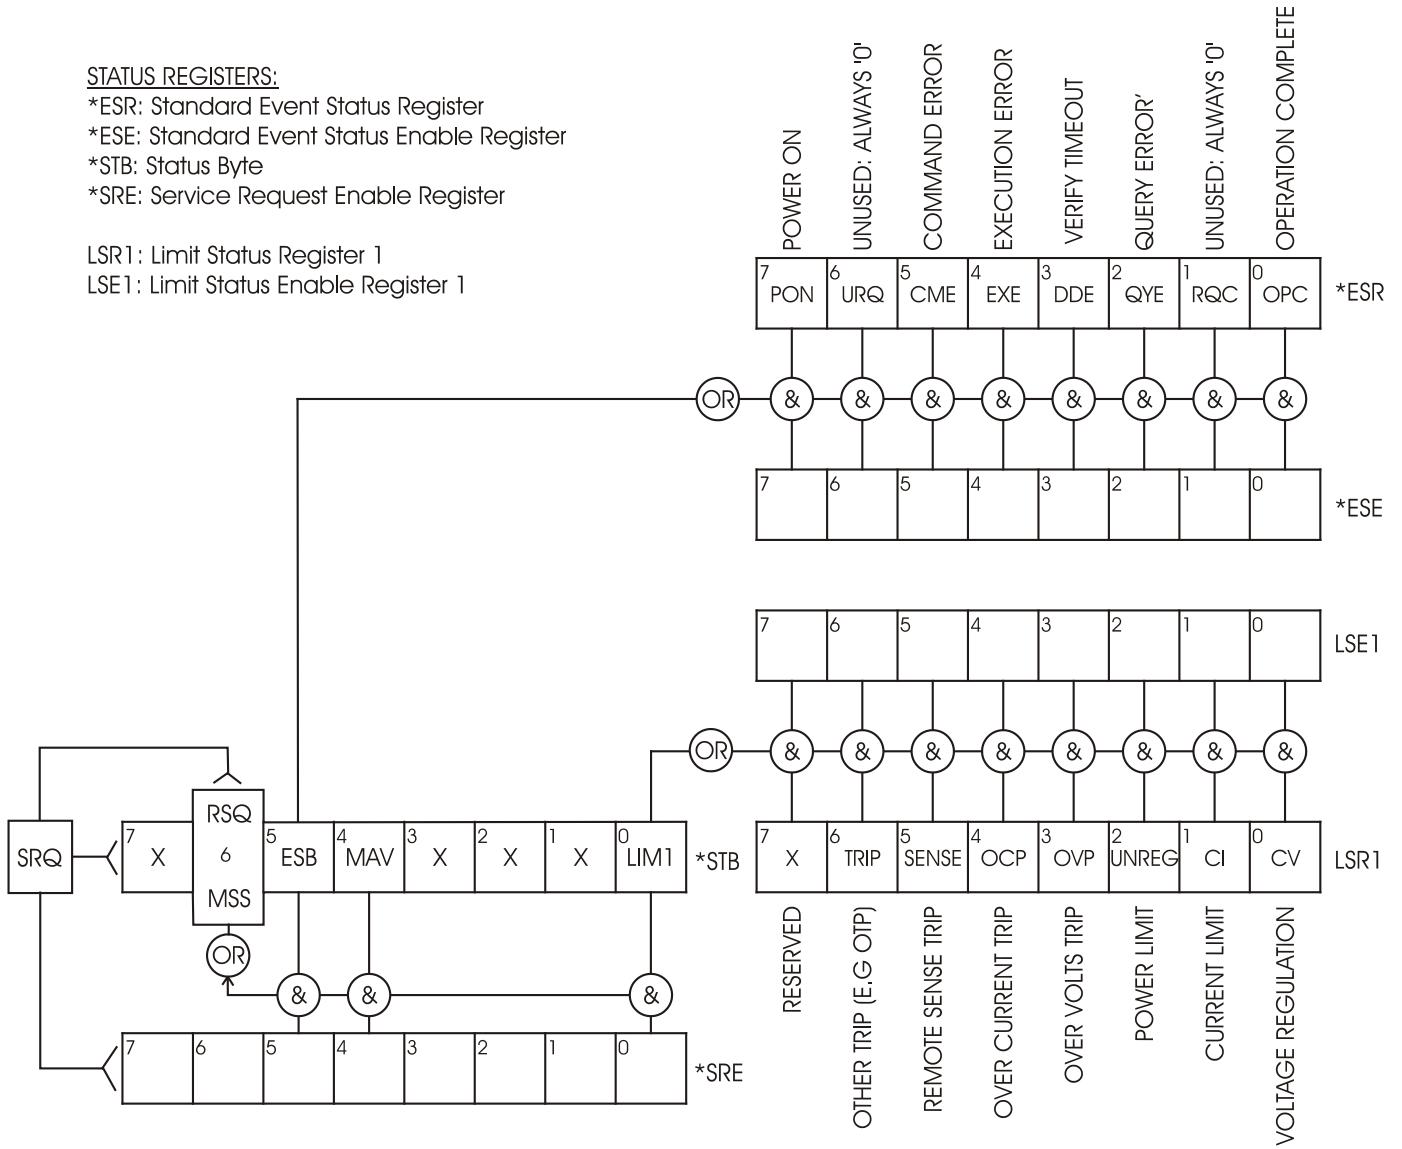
STATUS REGISTERS:
*ESR: Standard Event Status Register
*ESE: Standard Event Status Enable Register
*STB: Status Byte
*SRE: Service Request Enable Register

LSR1: Limit Status Register 1
LSE1: Limit Status Enable Register 1

POWER ON
UNUSED: ALWAYS '0'
COMMAND ERROR
EXECUTION ERROR
VERIFY TIMEOUT
QUERY ERROR'
UNUSED: ALWAYS '0'
OPERATION COMPLETE

| 7 PON | 6 URQ | 5 CME | 4 EXE | 3 DDE | 2 QYE | 1 RQC | 0 OPC |
|---|---|---|---|---|---|---|---|

*ESR

OR & & & & & & & &

| 7 | 6 | 5 | 4 | 3 | 2 | 1 | 0 |
|---|---|---|---|---|---|---|---|

*ESE

| 7 | 6 | 5 | 4 | 3 | 2 | 1 | 0 |
|---|---|---|---|---|---|---|---|

LSE1

OR & & & & & & & &

SRQ

| 7 X | RSQ 6 MSS | 5 ESB | 4 MAV | 3 X | 2 X | 1 X | 0 LIM1 |
|---|---|---|---|---|---|---|---|

*STB

OR & & &

| 7 | 6 | 5 | 4 | 3 | 2 | 1 | 0 |
|---|---|---|---|---|---|---|---|

*SRE

| 7 X | 6 TRIP | 5 SENSE | 4 OCP | 3 OVP | 2 UNREG | 1 CI | 0 CV |
|---|---|---|---|---|---|---|---|

LSR1

RESERVED
OTHER TRIP (E.G OTP)
REMOTE SENSE TRIP
OVER CURRENT TRIP
OVER VOLTS TRIP
POWER LIMIT
CURRENT LIMIT
VOLTAGE REGULATION